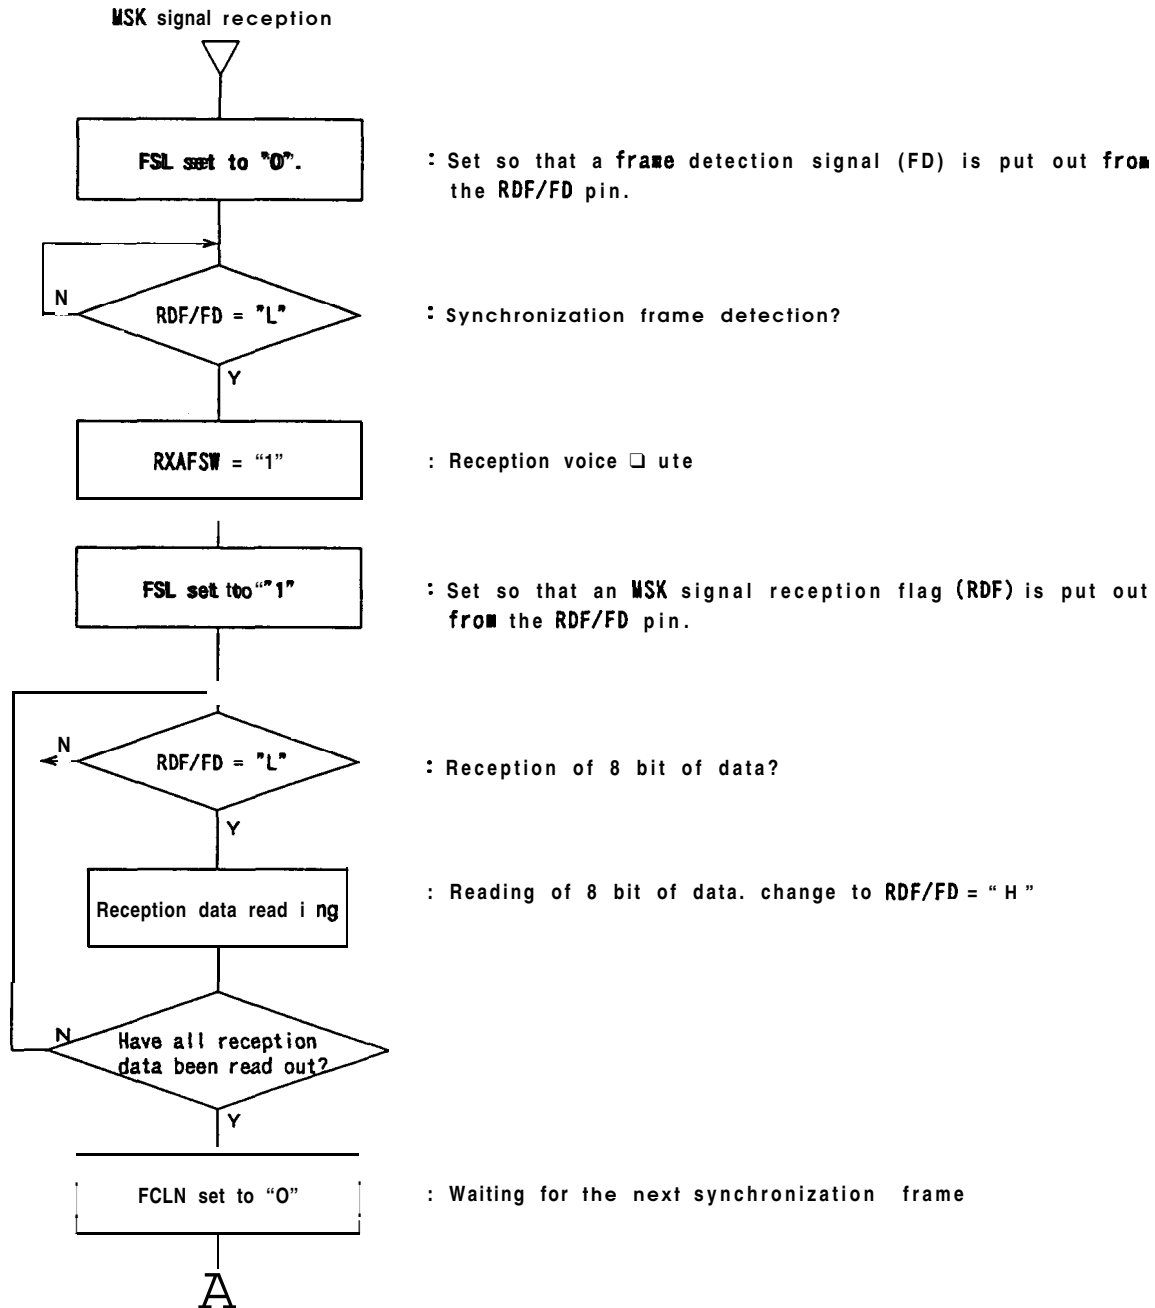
MSK signal reception

FSL set to "O".

: Set so that a frame detection signal (FD) is put out from the RDF/FD pin.

N

RDF/FD = "L"

: Synchronization frame detection?

Y

RXAFSW = "1"

: Reception voice ❑ ute

FSL set tto "1"

: Set so that an MSK signal reception flag (RDF) is put out from the RDF/FD pin.

N

RDF/FD = "L"

: Reception of 8 bit of data?

Y

Reception data read i ng

: Reading of 8 bit of data. change to RDF/FD = " H "

N

Have all reception data been read out?

Y

FCLN set to "O"

: Waiting for the next synchronization frame

A